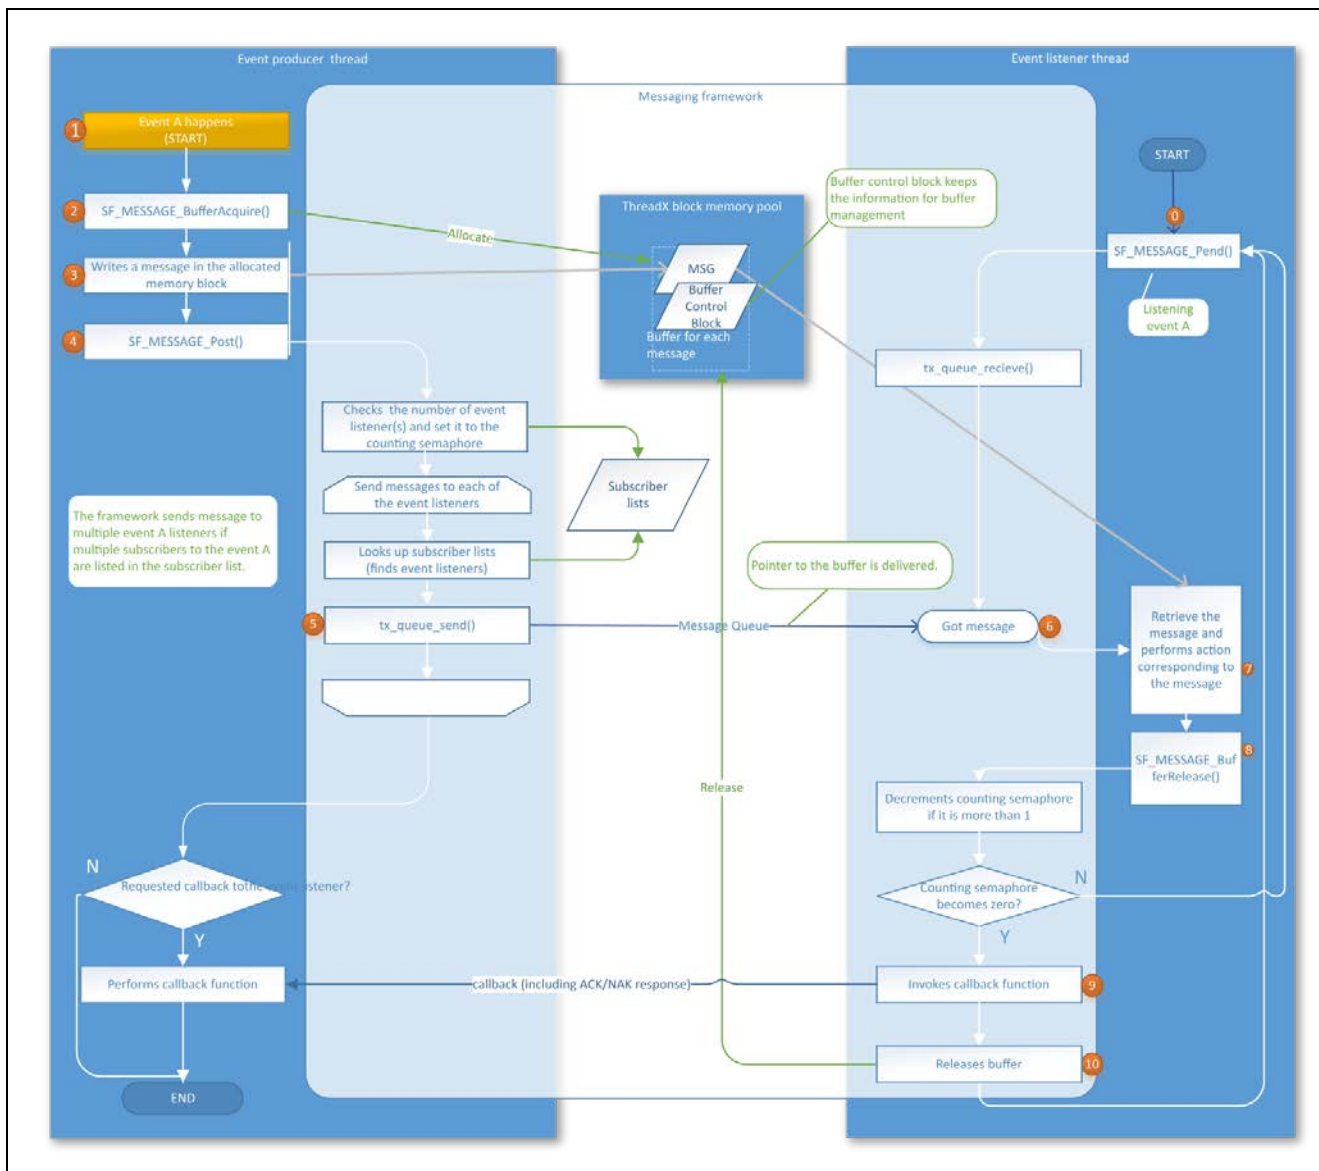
Event producer thread

Messaging framework

Event listener thread

1 Event A happens (START)

2 SF_MESSAGE_BufferAcquire()

3 Writes a message in the allocated memory block

4 SF_MESSAGE_Post()

Allocate

ThreadX block memory pool

MSG

Buffer Control Block

Buffer for each message

Buffer control block keeps the information for buffer management

START

0

SF_MESSAGE_Pend()

Listening event A

tx_queue_recieve()

Checks the number of event listener(s) and set it to the counting semaphore

Subscriber lists

Send messages to each of the event listeners

Looks up subscriber lists (finds event listeners)

The framework sends message to multiple event A listeners if multiple subscribers to the event A are listed in the subscriber list.

Pointer to the buffer is delivered.

5 tx_queue_send()

Message Queue

Got message 6

Retrieve the message and performs action corresponding to the message 7

SF_MESSAGE_BufferRelease() 8

Release

Decrements counting semaphore if it is more than 1

N

Requested callback tothe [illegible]stener?

Y

Counting semaphore becomes zero?

N

Y

Performs callback function

callback (including ACK/NAK response)

Invokes callback function 9

Releases buffer 10

END